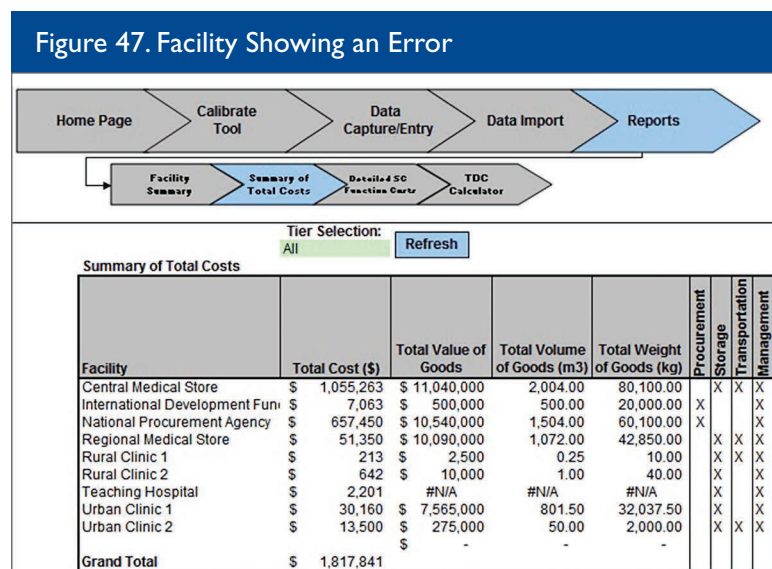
Figure 47. Facility Showing an Error

Home Page | Calibrate Tool | Data Capture/Entry | Data Import | Reports

Facility Summary | Summary of Total Costs | Detailed SC Function Costs | TDC Calculator

Tier Selection:
All
Refresh

Summary of Total Costs

| Facility | Total Cost ($) | Total Value of Goods | Total Volume of Goods (m3) | Total Weight of Goods (kg) | Procurement | Storage | Transportation | Management |
|---|---|---|---|---|---|---|---|---|
| Central Medical Store | $ 1,055,263 | $ 11,040,000 | 2,004.00 | 80,100.00 | | X | X | X |
| International Development Fun | $ 7,063 | $ 500,000 | 500.00 | 20,000.00 | X | | | X |
| National Procurement Agency | $ 657,450 | $ 10,540,000 | 1,504.00 | 60,100.00 | X | | | X |
| Regional Medical Store | $ 51,350 | $ 10,090,000 | 1,072.00 | 42,850.00 | | X | X | X |
| Rural Clinic 1 | $ 213 | $ 2,500 | 0.25 | 10.00 | | X | X | X |
| Rural Clinic 2 | $ 642 | $ 10,000 | 1.00 | 40.00 | | X | | X |
| Teaching Hospital | $ 2,201 | #N/A | #N/A | #N/A | | X | | X |
| Urban Clinic 1 | $ 30,160 | $ 7,565,000 | 801.50 | 32,037.50 | | X | | X |
| Urban Clinic 2 | $ 13,500 | $ 275,000 | 50.00 | 2,000.00 | | X | X | X |
| | | $ - | - | - | | | | |
| Grand Total | $ 1,817,841 | | | | | | | |